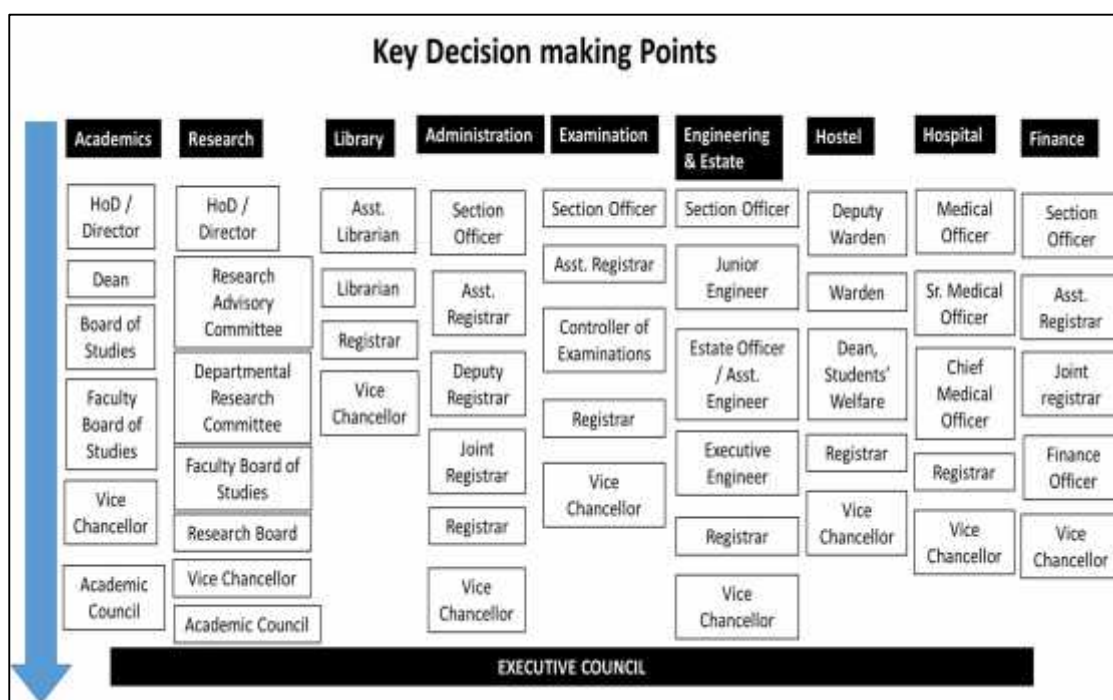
Key Decision making Points

Academics
HoD / Director
Dean
Board of Studies
Faculty Board of Studies
Vice Chancellor
Academic Council

Research
HoD / Director
Research Advisory Committee
Departmental Research Committee
Faculty Board of Studies
Research Board
Vice Chancellor
Academic Council

Library
Asst. Librarian
Librarian
Registrar
Vice Chancellor

Administration
Section Officer
Asst. Registrar
Deputy Registrar
Joint Registrar
Registrar
Vice Chancellor

Examination
Section Officer
Asst. Registrar
Controller of Examinations
Registrar
Vice Chancellor

Engineering & Estate
Section Officer
Junior Engineer
Estate Officer / Asst. Engineer
Executive Engineer
Registrar
Vice Chancellor

Hostel
Deputy Warden
Warden
Dean, Students' Welfare
Registrar
Vice Chancellor

Hospital
Medical Officer
Sr. Medical Officer
Chief Medical Officer
Registrar
Vice Chancellor

Finance
Section Officer
Asst. Registrar
Joint registrar
Finance Officer
Vice Chancellor

EXECUTIVE COUNCIL